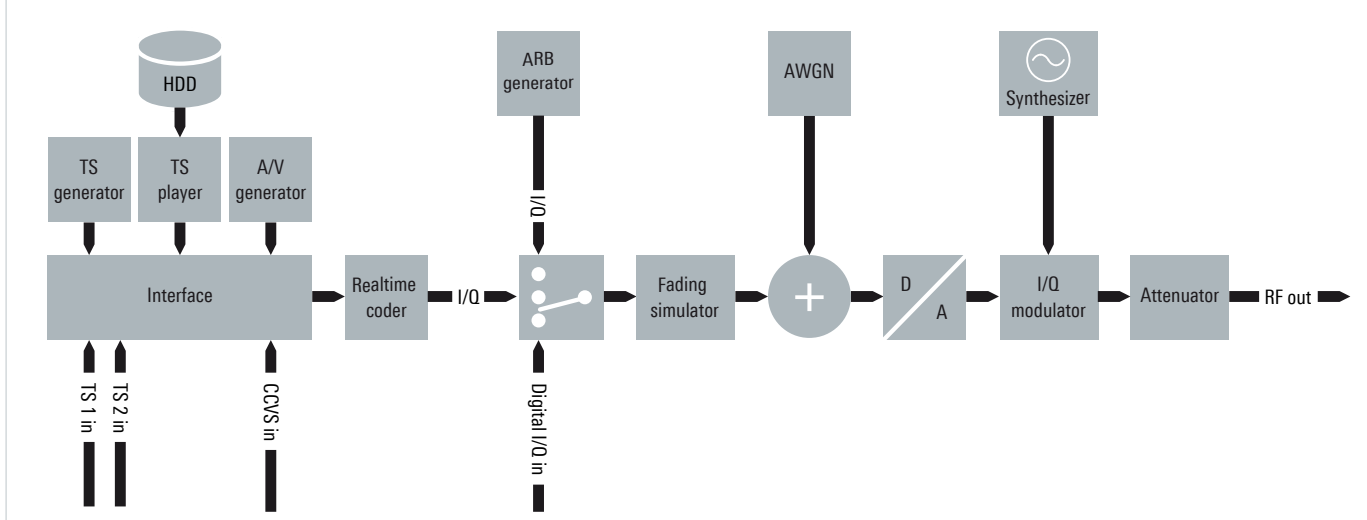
HDD

TS generator

TS player

A/V generator

Interface

TS 1 in

TS 2 in

CCVS in

Realtime coder

I/Q

ARB generator

I/Q

Digital I/Q in

Fading simulator

AWGN

+

D

A

Synthesizer

I/Q modulator

Attenuator

RF out